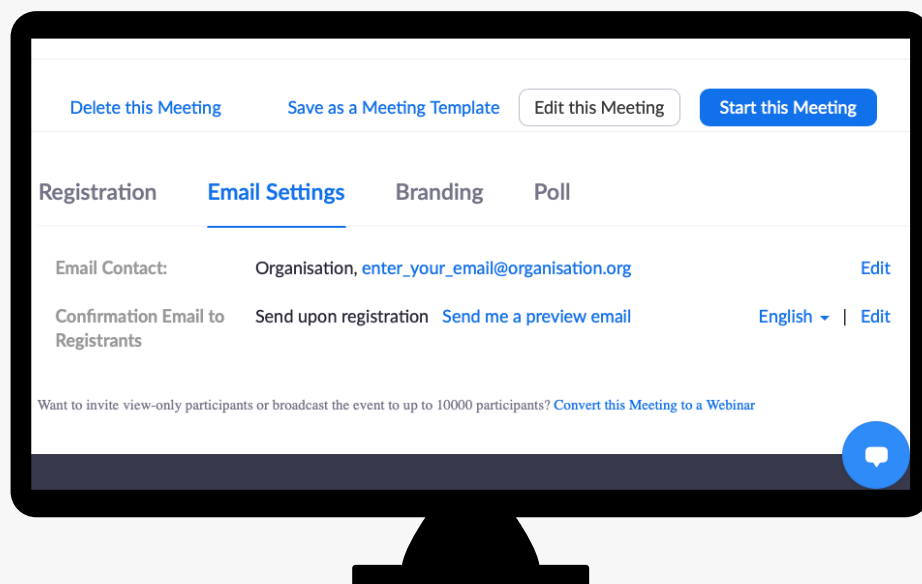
Delete this Meeting Save as a Meeting Template Edit this Meeting Start this Meeting

Registration Email Settings Branding Poll

| | | | |
|---|---|---|---|
| Email Contact: | Organisation, enter_your_email@organisation.org | | Edit |
| Confirmation Email to Registrants | Send upon registration Send me a preview email | English | Edit |

Want to invite view-only participants or broadcast the event to up to 10000 participants? Convert this Meeting to a Webinar